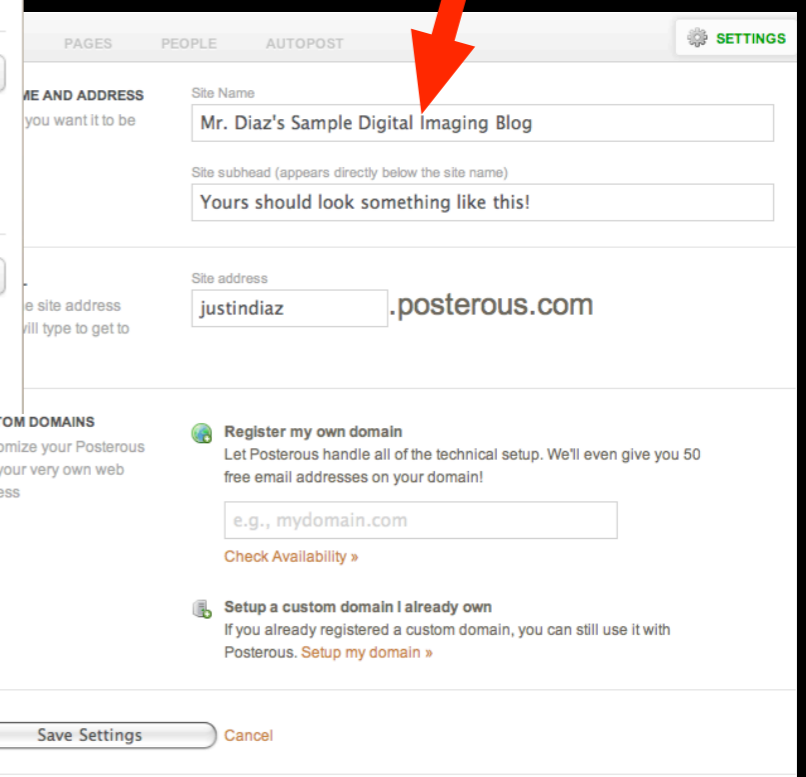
PAGES PEOPLE AUTOPOST

SETTINGS

ME AND ADDRESS
you want it to be

Site Name
Mr. Diaz's Sample Digital Imaging Blog

Site subhead (appears directly below the site name)
Yours should look something like this!

e site address
vill type to get to

Site address
justindiaz .posterous.com

TOM DOMAINS
omize your Posterous
your very own web
ess

Register my own domain
Let Posterous handle all of the technical setup. We'll even give you 50 free email addresses on your domain!

e.g., mydomain.com

Check Availability »

Setup a custom domain I already own
If you already registered a custom domain, you can still use it with Posterous. Setup my domain »

Save Settings Cancel